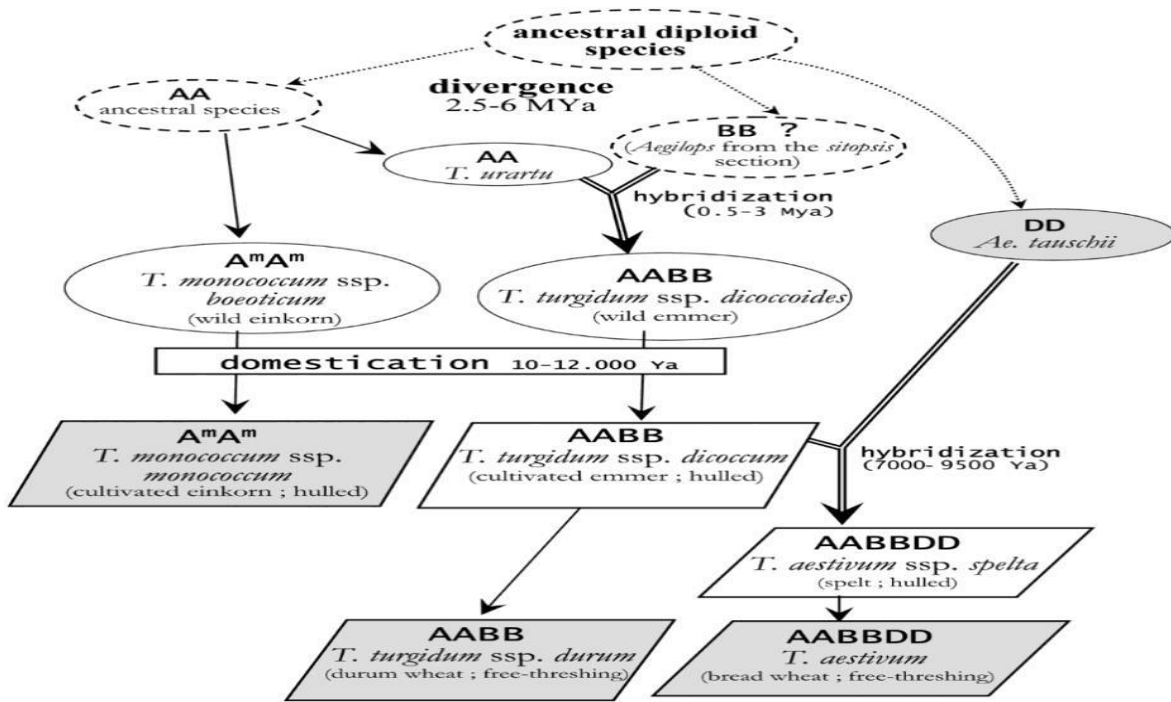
ancestral diploid species

AA
ancestral species

divergence
2.5-6 MYa

AA
T. urartu

BB ?
(Aegilops from the sitopsis section)

hybridization
(0.5-3 Mya)

DD
Ae. tauschii

A$^m$A$^m$
T. monococcum ssp. boeoticum
(wild einkorn)

AABB
T. turgidum ssp. dicoccoides
(wild emmer)

domestication 10-12.000 Ya

A$^m$A$^m$
T. monococcum ssp. monococcum
(cultivated einkorn ; hulled)

AABB
T. turgidum ssp. dicoccum
(cultivated emmer ; hulled)

hybridization
(7000- 9500 Ya)

AABBDD
T. aestivum ssp. spelta
(spelt ; hulled)

AABB
T. turgidum ssp. durum
(durum wheat ; free-threshing)

AABBDD
T. aestivum
(bread wheat ; free-threshing)